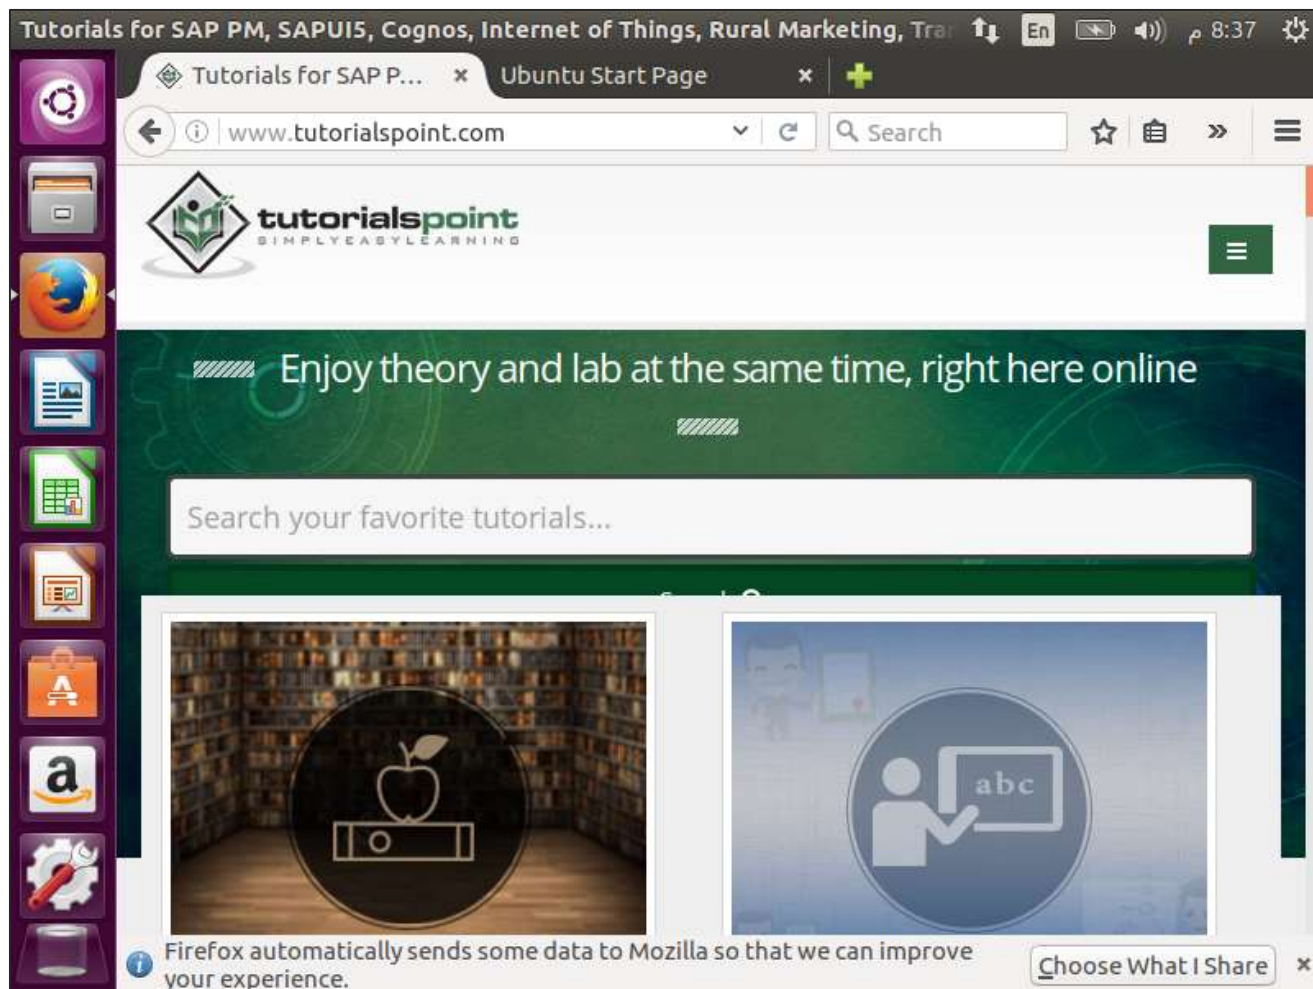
Tutorials for SAP PM, SAPUI5, Cognos, Internet of Things, Rural Marketing, Tra En 8:37

Tutorials for SAP P... ×
Ubuntu Start Page ×

www.tutorialspoint.com

Search

tutorialspoint
SIMPLYEASYLEARNING

Enjoy theory and lab at the same time, right here online

Search your favorite tutorials...

abc

a

Firefox automatically sends some data to Mozilla so that we can improve your experience.

Choose What I Share ×